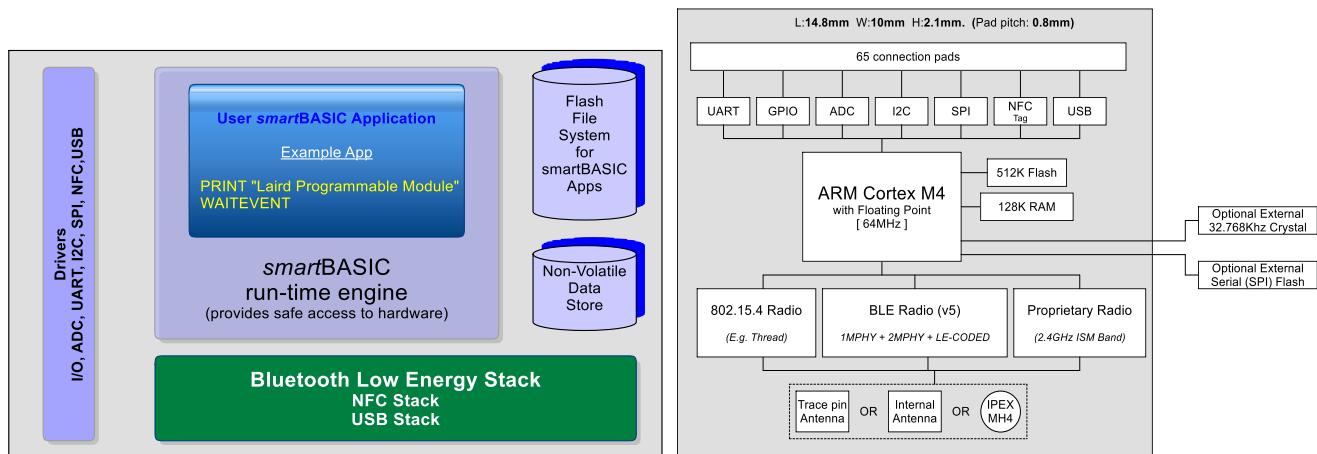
Drivers
I/O, ADC, UART, I2C, SPI, NFC,USB

User *smart*BASIC Application

Example App

PRINT "Laird Programmable Module"
WAITEVENT

*smart*BASIC
run-time engine
(provides safe access to hardware)

Flash File System for smartBASIC Apps

Non-Volatile Data Store

Bluetooth Low Energy Stack
NFC Stack
USB Stack

L:**14.8mm** W:**10mm** H:**2.1mm.** (Pad pitch: **0.8mm**)

65 connection pads

UART
GPIO
ADC
I2C
SPI
NFC Tag
USB

ARM Cortex M4
with Floating Point
[ 64MHz ]

512K Flash

128K RAM

Optional External 32.768Khz Crystal

Optional External Serial (SPI) Flash

802.15.4 Radio
(E.g. Thread)

BLE Radio (v5)
1MPHY + 2MPHY + LE-CODED

Proprietary Radio
(2.4GHz ISM Band)

Trace pin Antenna
OR
Internal Antenna
OR
IPEX MH4